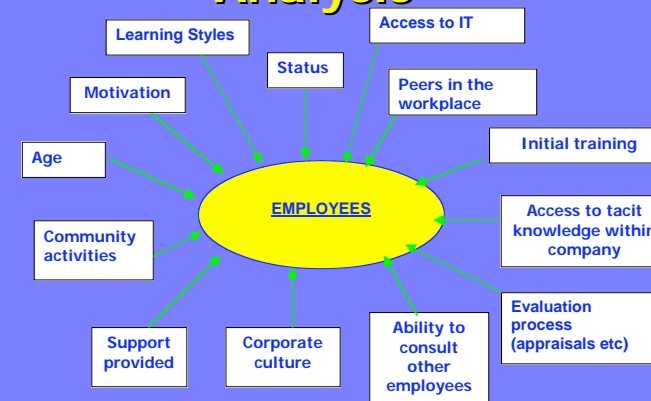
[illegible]

Learning Styles

Access to IT

Status

Motivation

Peers in the workplace

Age

Initial training

EMPLOYEES

Community activities

Access to tacit knowledge within company

Evaluation process (appraisals etc)

Support provided

Corporate culture

Ability to consult other employees